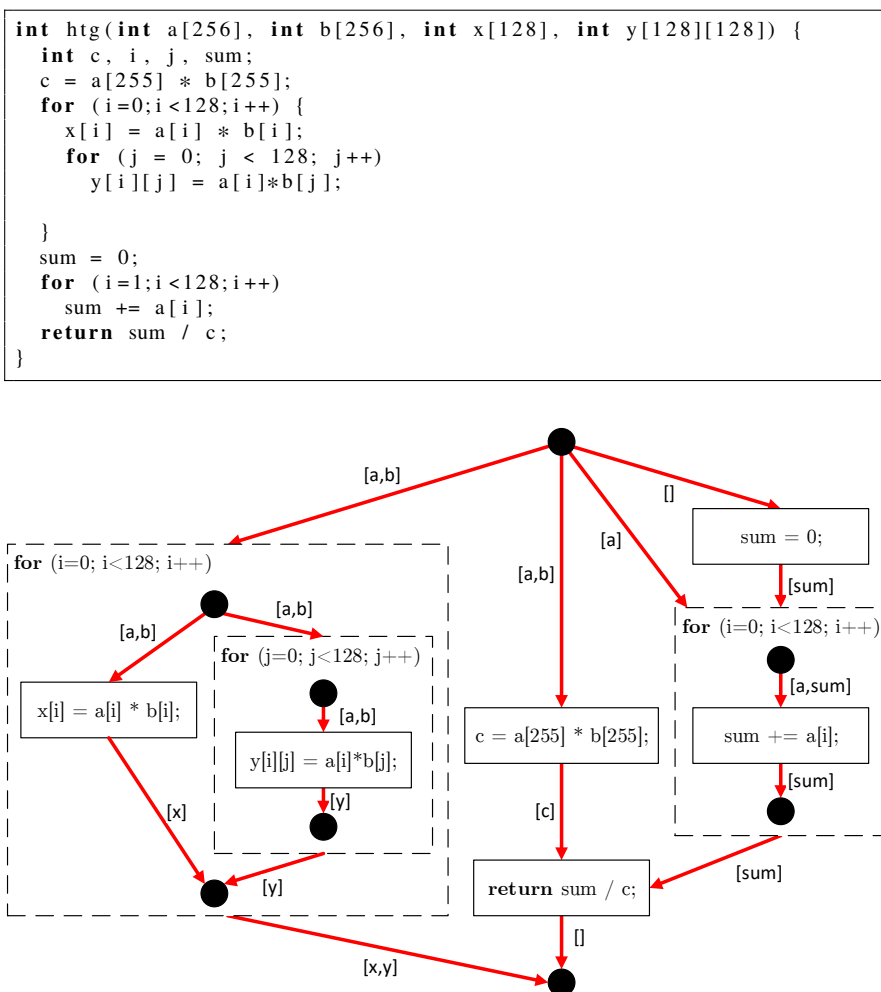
```
int htg(int a[256], int b[256], int x[128], int y[128][128]) {
  int c, i, j, sum;
  c = a[255] * b[255];
  for (i=0;i<128;i++) {
    x[i] = a[i] * b[i];
    for (j = 0; j < 128; j++)
      y[i][j] = a[i]*b[j];

  }
  sum = 0;
  for (i=1;i<128;i++)
    sum += a[i];
  return sum / c;
}
```

[a,b]

[]

sum = 0;

[a]

[a,b]

[sum]

for (i=0; i<128; i++)

[a,b]

[a,b]

for (j=0; j<128; j++)

for (i=0; i<128; i++)

[a,sum]

x[i] = a[i] * b[i];

[a,b]

y[i][j] = a[i]*b[j];

c = a[255] * b[255];

sum += a[i];

[sum]

[y]

[x]

[c]

[y]

return sum / c;

[sum]

[]

[x,y]